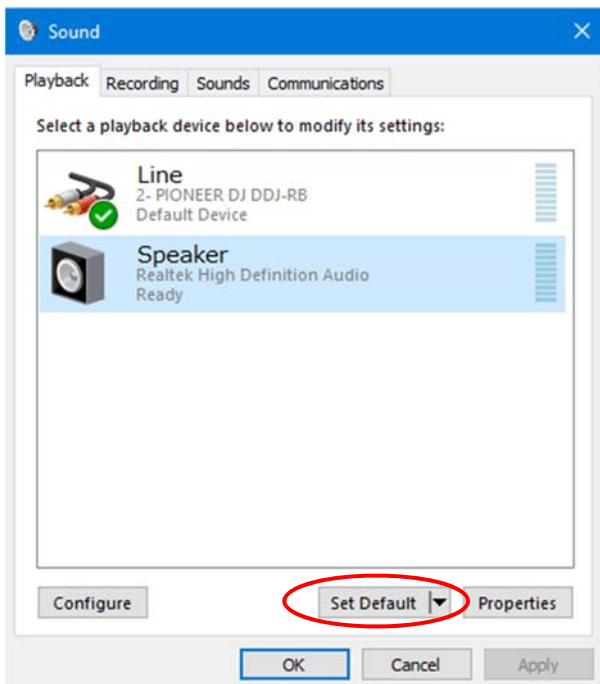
Sound

Playback Recording Sounds Communications

Select a playback device below to modify its settings:

Line
2- PIONEER DJ DDJ-RB
Default Device

Speaker
Realtek High Definition Audio
Ready

Configure

Set Default

Properties

OK

Cancel

Apply